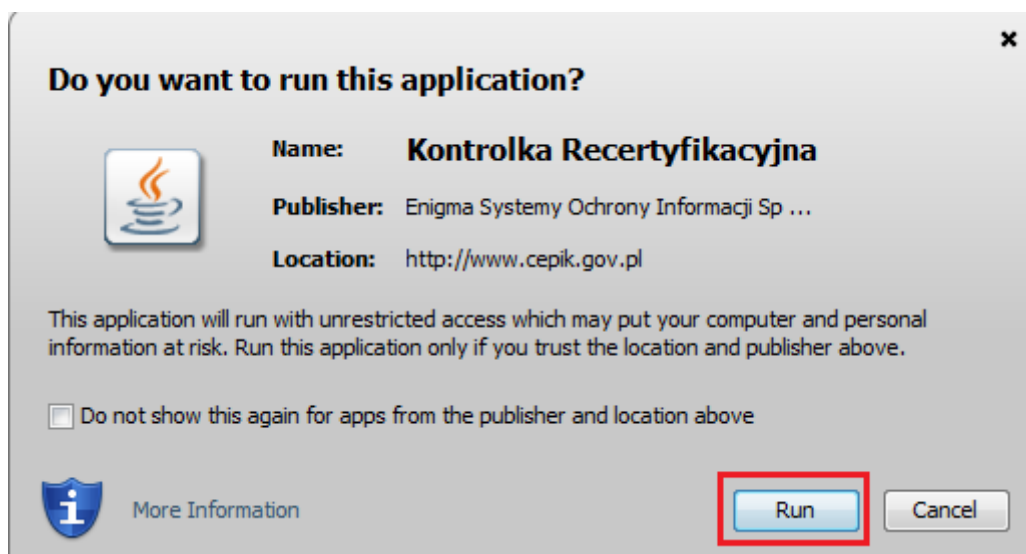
×

Do you want to run this application?

Name: Kontrolka Recertyfikacyjna

Publisher: Enigma Systemy Ochrony Informacji Sp ...

Location: http://www.cepik.gov.pl

This application will run with unrestricted access which may put your computer and personal information at risk. Run this application only if you trust the location and publisher above.

Do not show this again for apps from the publisher and location above

More Information

Run

Cancel